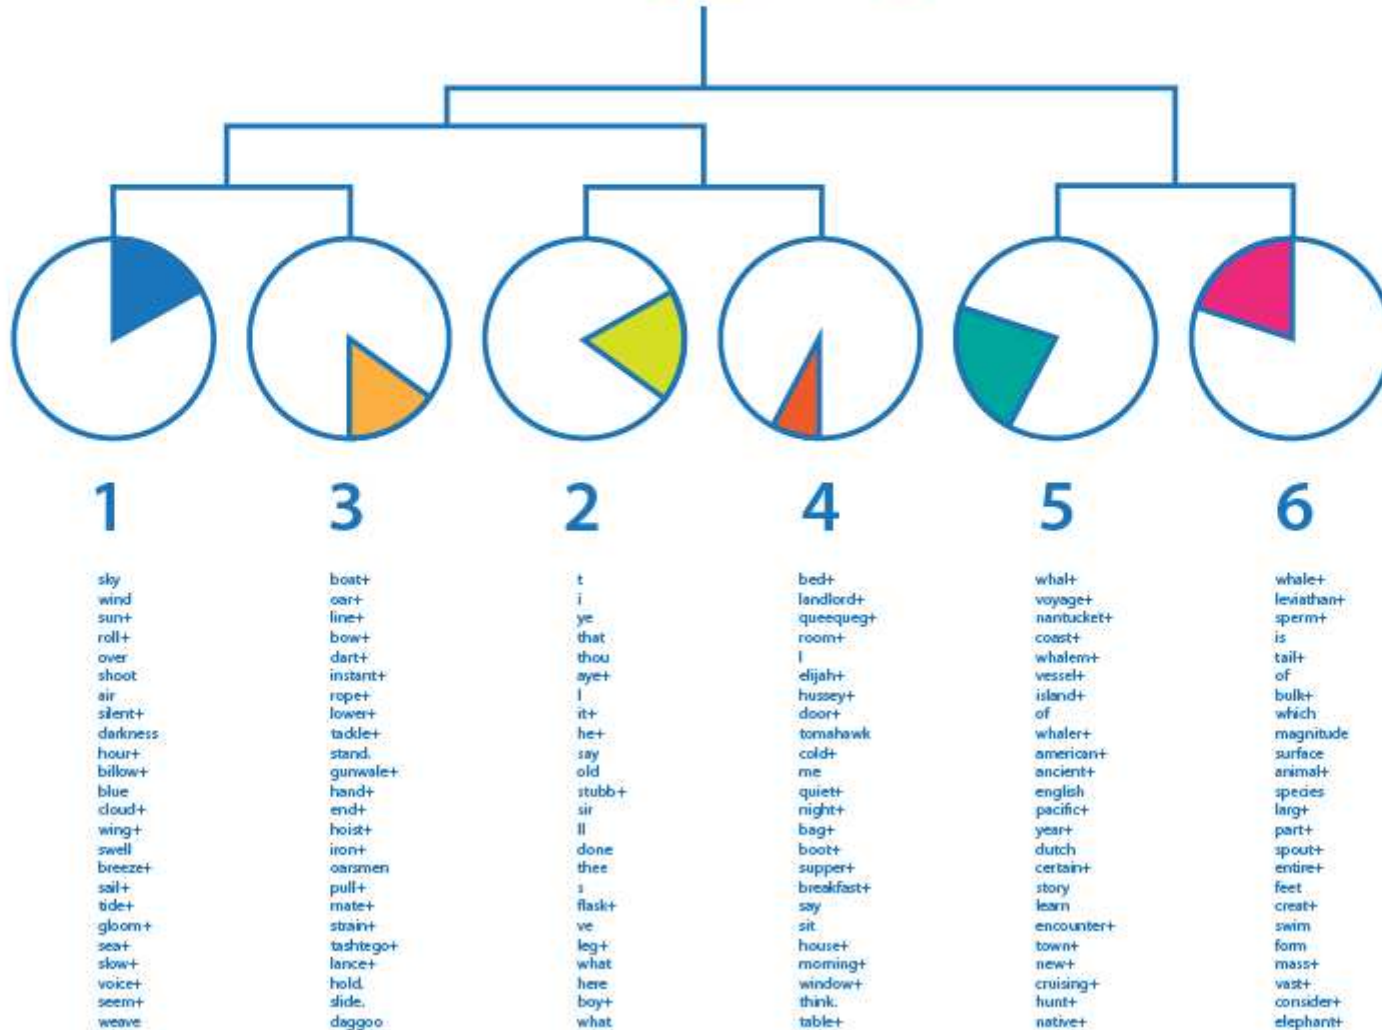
1

sky
wind
sun+
roll+
over
shoot
air
silent+
darkness
hour+
billow+
blue
cloud+
wing+
swell
breeze+
sail+
tide+
gloom+
sea+
slow+
voice+
seem+
weave

3

boat+
oar+
line+
bow+
dart+
instant+
rope+
lower+
tackle+
stand.
gunwale+
hand+
end+
hoist+
iron+
oarsmen
pull+
mate+
strain+
tashtego+
lance+
hold.
slide.
daggoo

2

t
i
ye
that
thou
aye+
I
it+
he+
say
old
stubb+
sir
ll
done
thee
s
flask+
ve
leg+
what
here
boy+
what

4

bed+
landlord+
queequeg+
room+
I
elijah+
hussey+
door+
tomahawk
cold+
me
quiet+
night+
bag+
boot+
supper+
breakfast+
say
sit
house+
morning+
window+
think.
table+

5

whal+
voyage+
nantucket+
coast+
whalem+
vessel+
island+
of
whaler+
american+
ancient+
english
pacific+
year+
dutch
certain+
story
learn
encounter+
town+
new+
cruising+
hunt+
native+

6

whale+
leviathan+
sperm+
is
tail+
of
bulk+
which
magnitude
surface
animal+
species
larg+
part+
spout+
entire+
feet
creat+
swim
form
mass+
vast+
consider+
elephant+